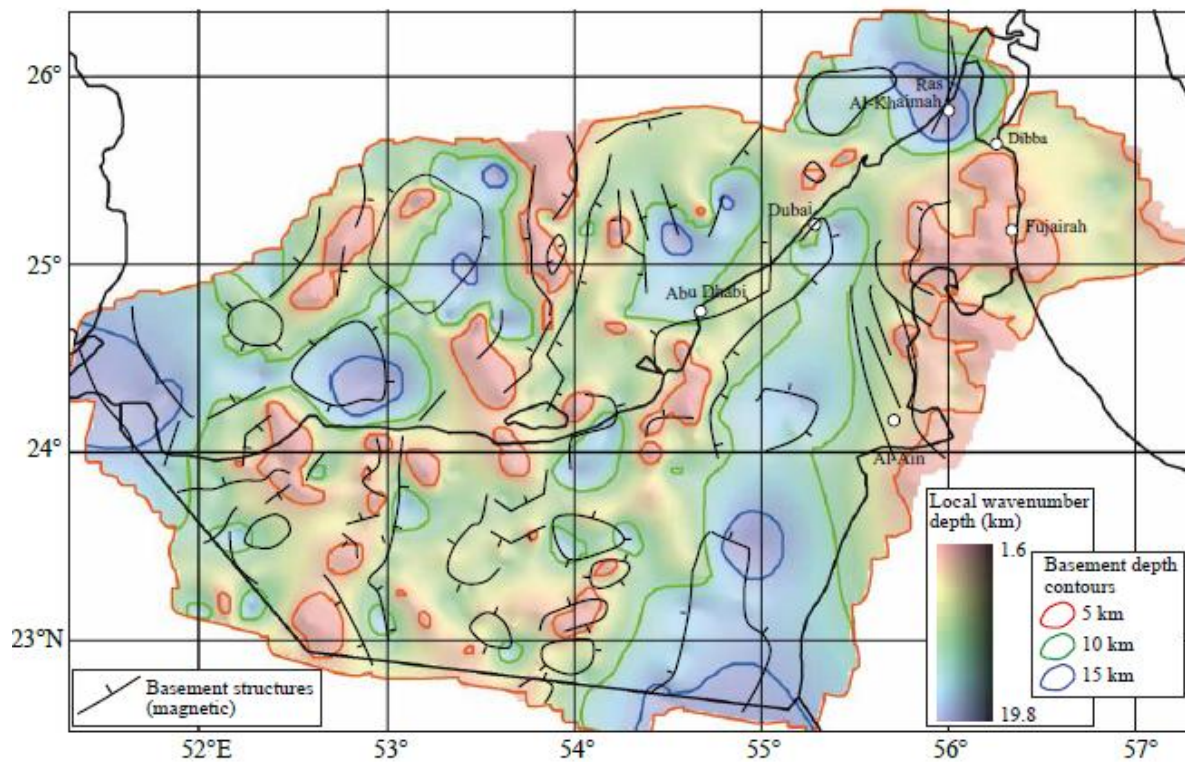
26°

25°

24°

23°N

52°E

53°

54°

55°

56°

57°

Ras Al-Khaimah

Dibba

Dubai

Fujairah

Abu Dhabi

Al-Ain

Local wavenumber depth (km)

1.6

19.8

Basement depth contours

5 km

10 km

15 km

Basement structures (magnetic)